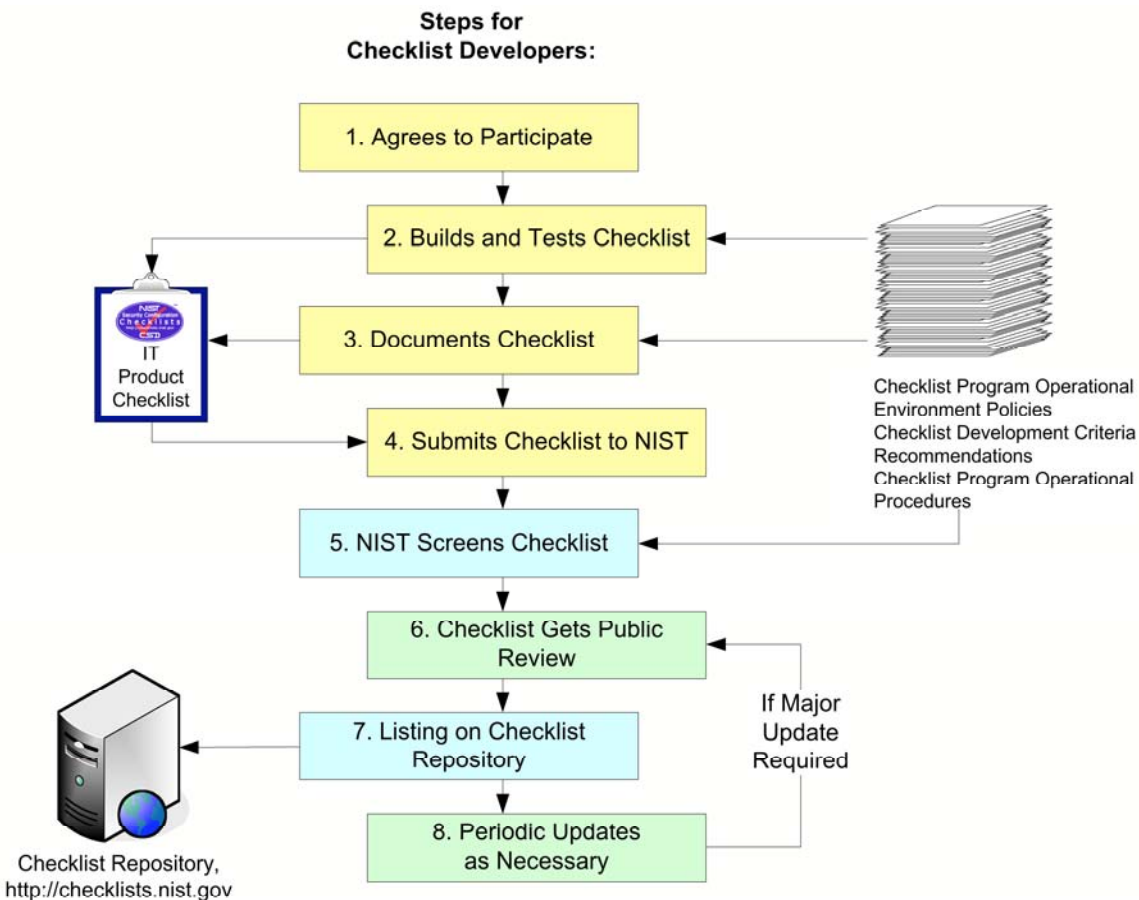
Steps for
Checklist Developers:

1. Agrees to Participate

2. Builds and Tests Checklist

3. Documents Checklist

4. Submits Checklist to NIST

5. NIST Screens Checklist

6. Checklist Gets Public Review

7. Listing on Checklist Repository

8. Periodic Updates as Necessary

NIST Security Configuration Checklists CSD

IT Product Checklist

Checklist Program Operational Environment Policies
Checklist Development Criteria Recommendations
Checklist Program Operational Procedures

If Major Update Required

Checklist Repository,
http://checklists.nist.gov